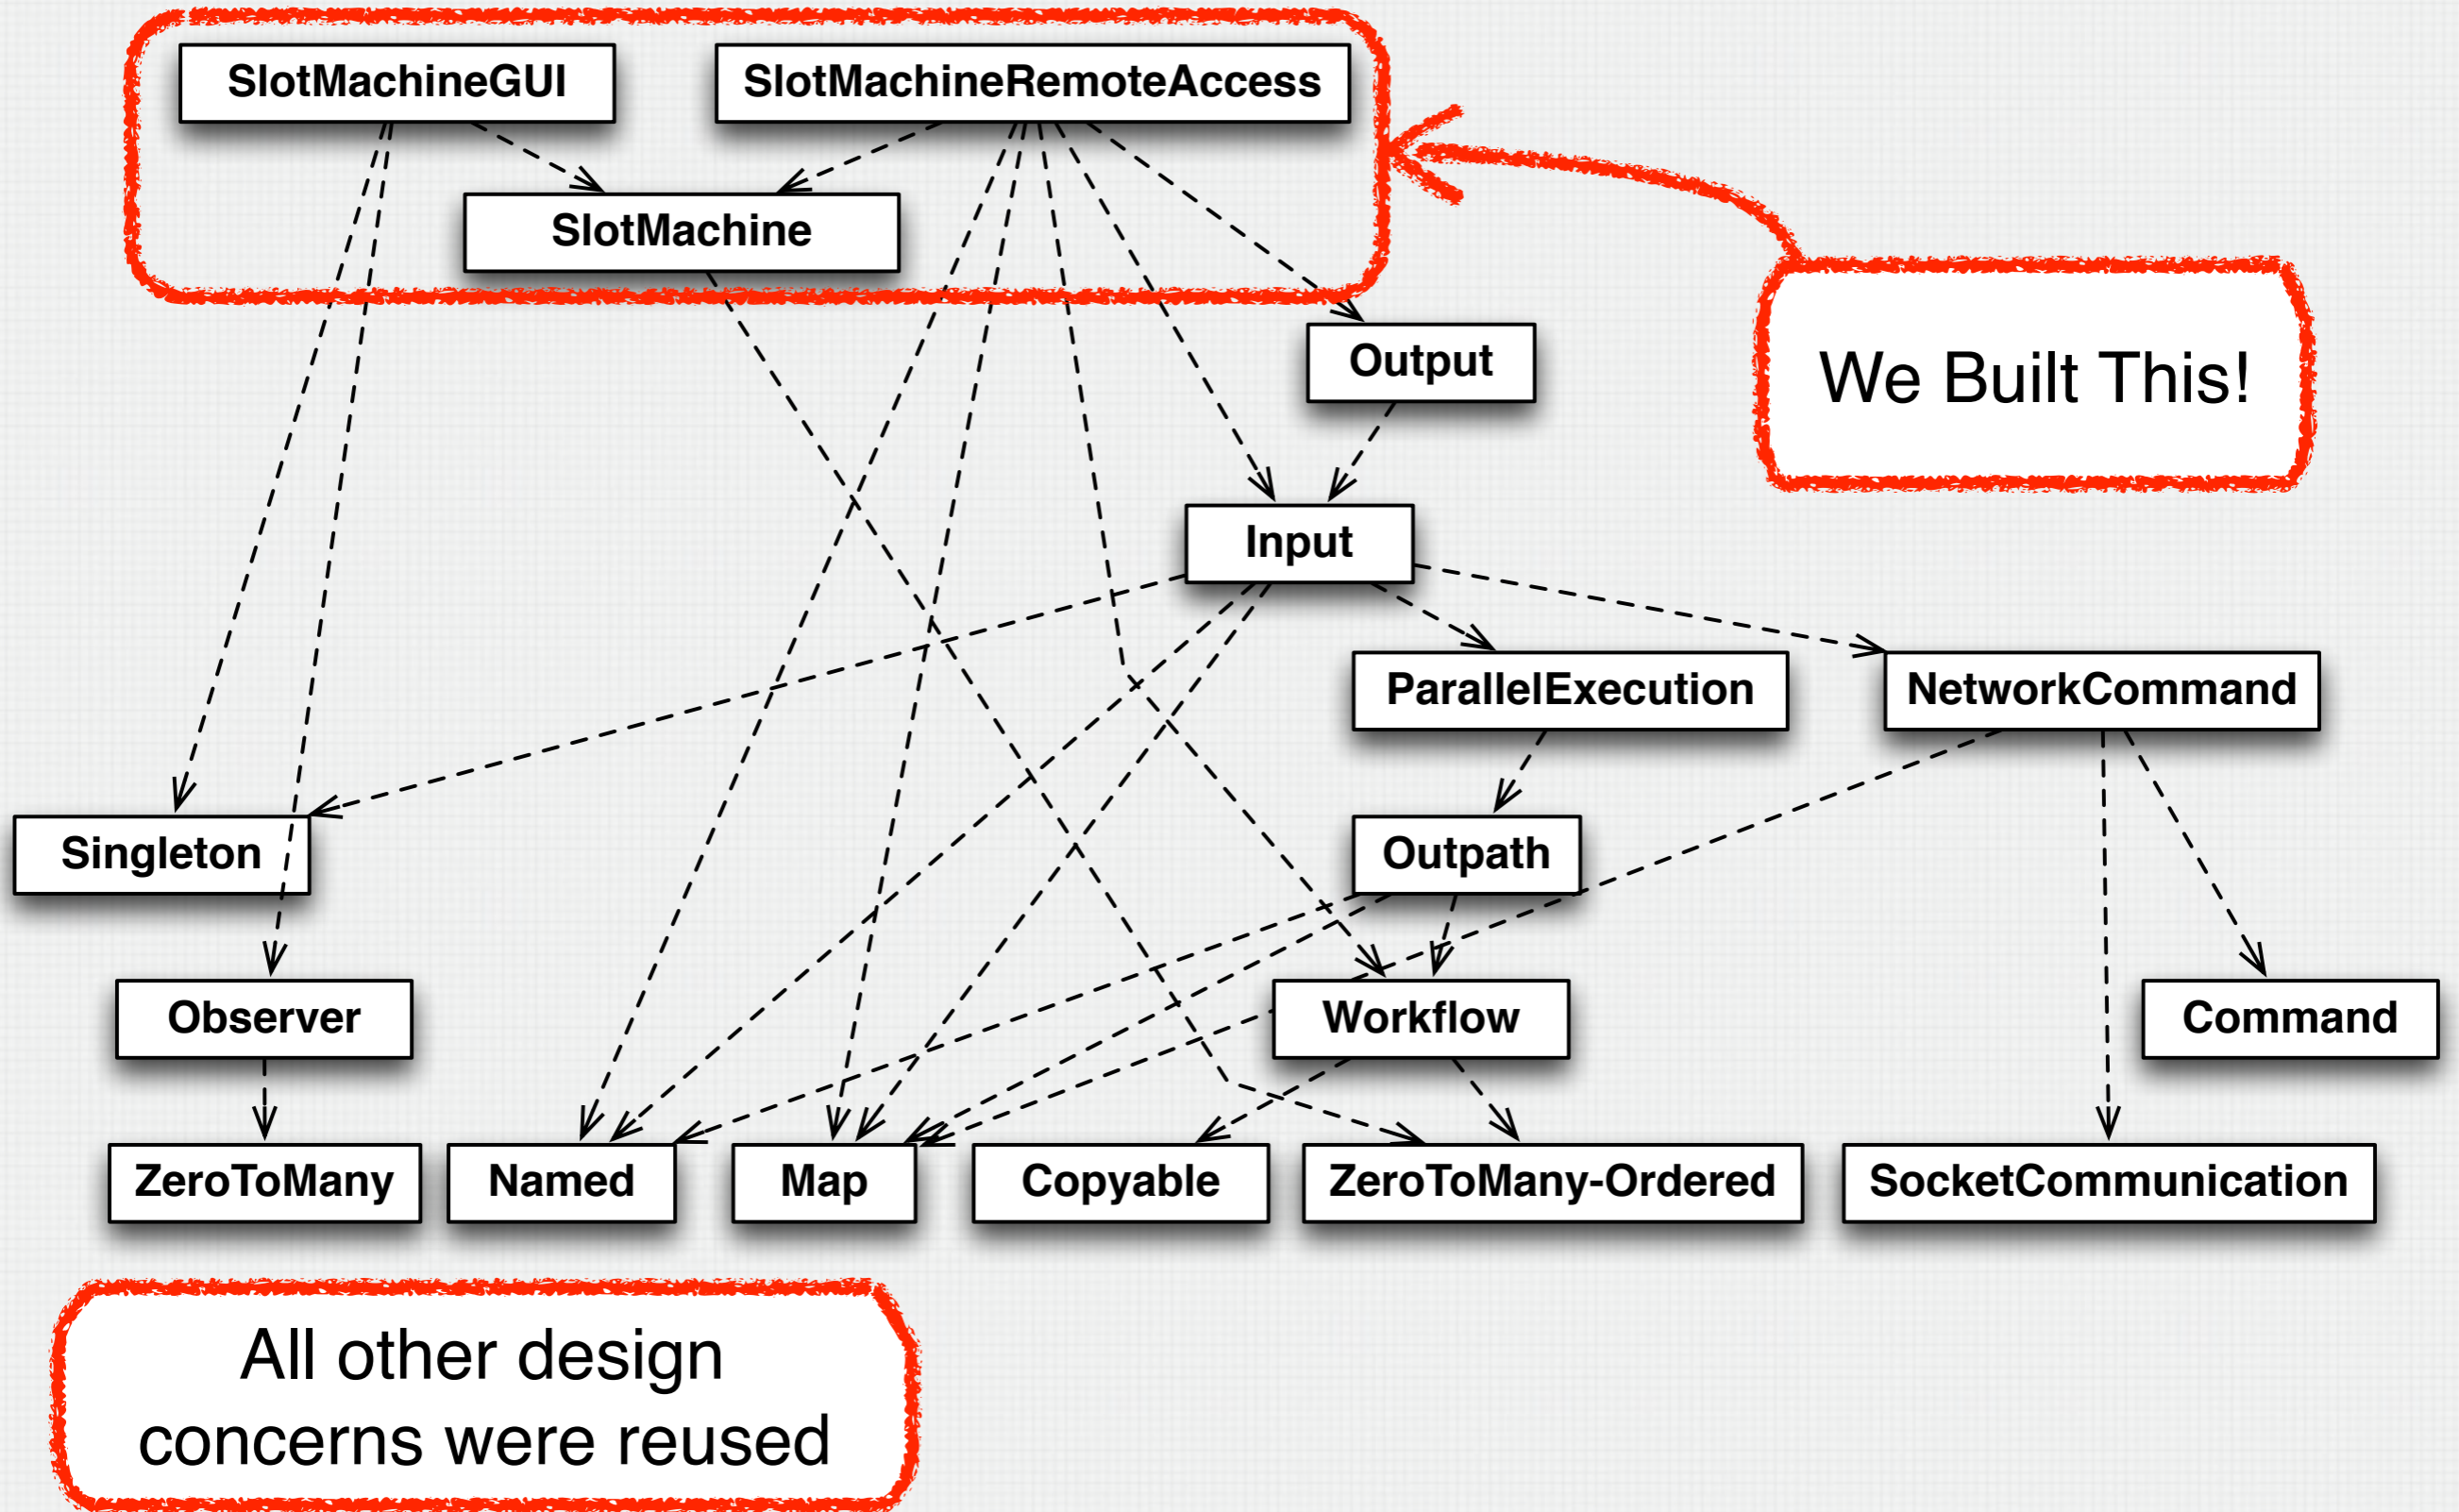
SlotMachineGUI

SlotMachineRemoteAccess

SlotMachine

We Built This!

Output

Input

ParallelExecution

NetworkCommand

Singleton

Outpath

Observer

Workflow

Command

ZeroToMany

Named

Map

Copyable

ZeroToMany-Ordered

SocketCommunication

All other design concerns were reused